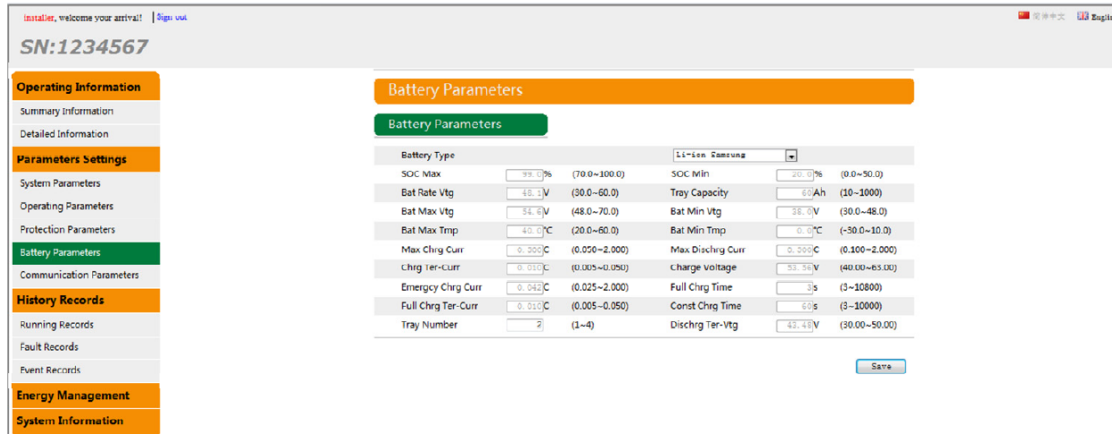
installer, welcome your arrival! | Sign out

简体中文 English

SN:1234567

Operating Information
Summary Information
Detailed Information
Parameters Settings
System Parameters
Operating Parameters
Protection Parameters
Battery Parameters
Communication Parameters
History Records
Running Records
Fault Records
Event Records
Energy Management
System Information

Battery Parameters

Battery Parameters

| Battery Type | | | Li-ion Samsung | | |
|---|---|---|---|---|---|
| SOC Max | 99.0 % | (70.0~100.0) | SOC Min | 20.0 % | (0.0~50.0) |
| Bat Rate Vtg | 48.1 V | (30.0~60.0) | Tray Capacity | 60 Ah | (10~1000) |
| Bat Max Vtg | 54.6 V | (48.0~70.0) | Bat Min Vtg | 38.0 V | (30.0~48.0) |
| Bat Max Tmp | 40.0 °C | (20.0~60.0) | Bat Min Tmp | 0.0 °C | (-30.0~10.0) |
| Max Chrg Curr | 0.300 C | (0.050~2.000) | Max Dischrg Curr | 0.300 C | (0.100~2.000) |
| Chrg Ter-Curr | 0.010 C | (0.005~0.050) | Charge Voltage | 51.56 V | (40.00~65.00) |
| Emergcy Chrg Curr | 0.042 C | (0.025~2.000) | Full Chrg Time | 3 s | (3~10800) |
| Full Chrg Ter-Curr | 0.010 C | (0.005~0.050) | Const Chrg Time | 60 s | (3~10000) |
| Tray Number | 2 | (1~4) | Dischrg Ter-Vtg | 43.48 V | (30.00~50.00) |

Save